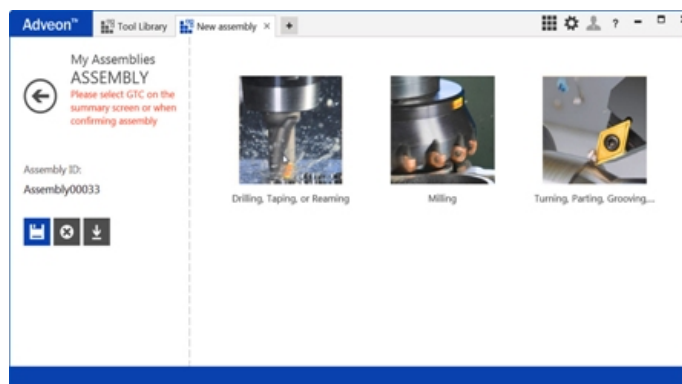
Adveon™ Tool Library New assembly ×

My Assemblies
ASSEMBLY
Please select GTC on the summary screen or when confirming assembly

Assembly ID:
Assembly00033

Drilling, Taping, or Reaming

Milling

Turning, Parting, Grooving...